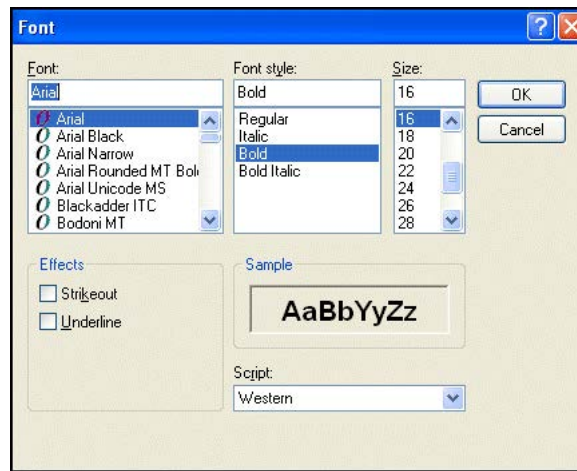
Font

Font:
Arial
Arial
Arial Black
Arial Narrow
Arial Rounded MT Bol
Arial Unicode MS
Blackadder ITC
Bodoni MT

Font style:
Bold
Regular
Italic
Bold
Bold Italic

Size:
16
16
18
20
22
24
26
28

OK
Cancel

Effects
Strikeout
Underline

Sample
AaBbYyZz

Script:
Western